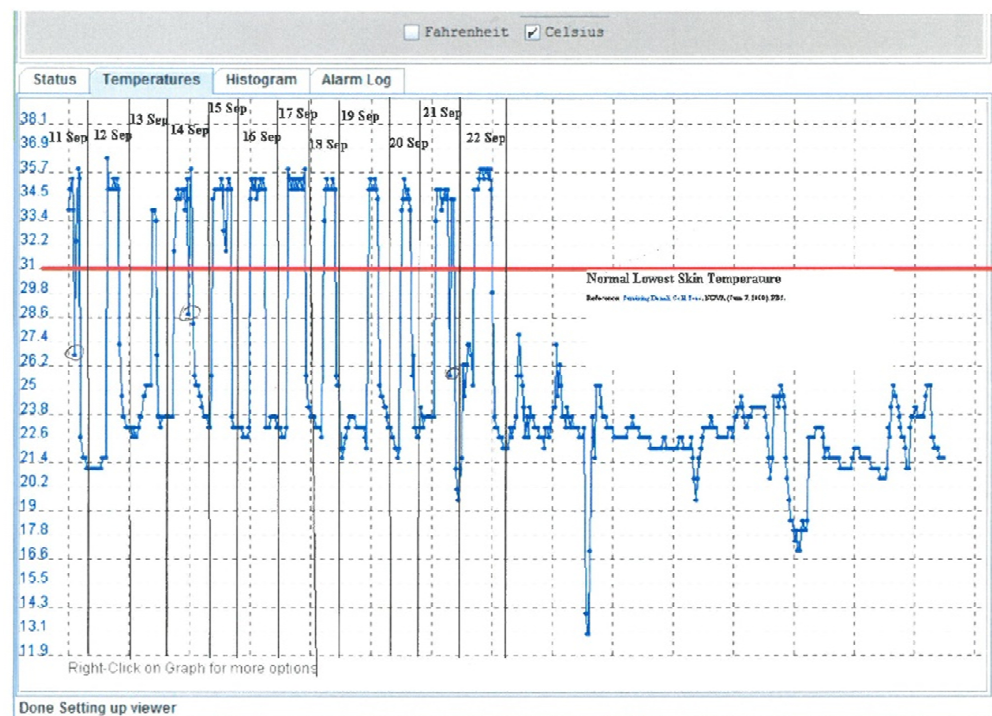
Fahrenheit Celsius

Status Temperatures Histogram Alarm Log

38.1
36.9
35.7
34.5
33.4
32.2
31
29.8
28.6
27.4
26.2
25
23.8
22.6
21.4
20.2
19
17.8
16.6
15.5
14.3
13.1
11.9

11 Sep 12 Sep 13 Sep 14 Sep 15 Sep 16 Sep 17 Sep 18 Sep 19 Sep 20 Sep 21 Sep 22 Sep

Normal Lowest Skin Temperature

Reference: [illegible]

Right-Click on Graph for more options

Done Setting up viewer